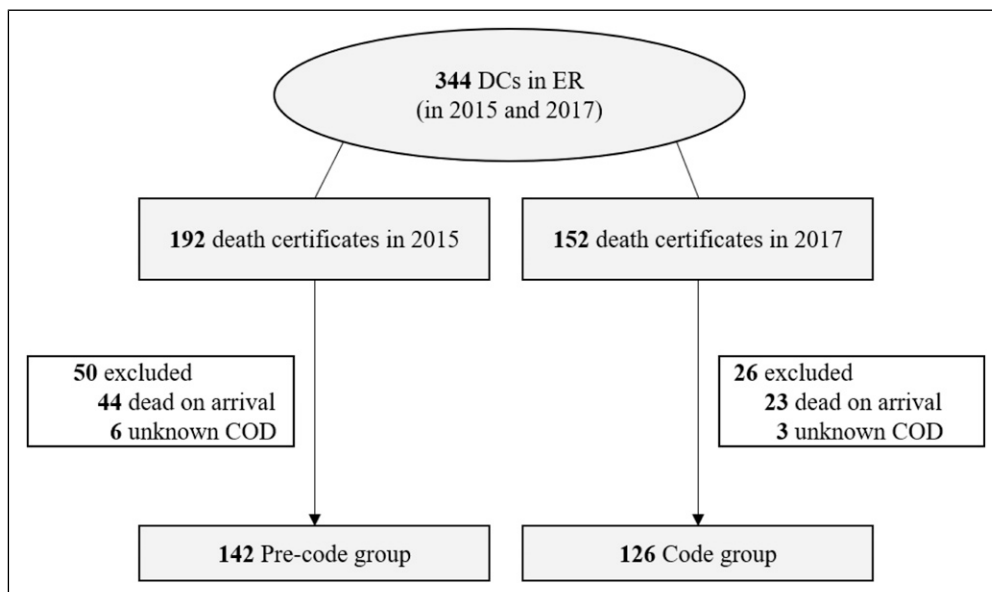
**344** DCs in ER
(in 2015 and 2017)

**192** death certificates in 2015

**152** death certificates in 2017

**50** excluded
**44** dead on arrival
**6** unknown COD

**26** excluded
**23** dead on arrival
**3** unknown COD

**142** Pre-code group

**126** Code group